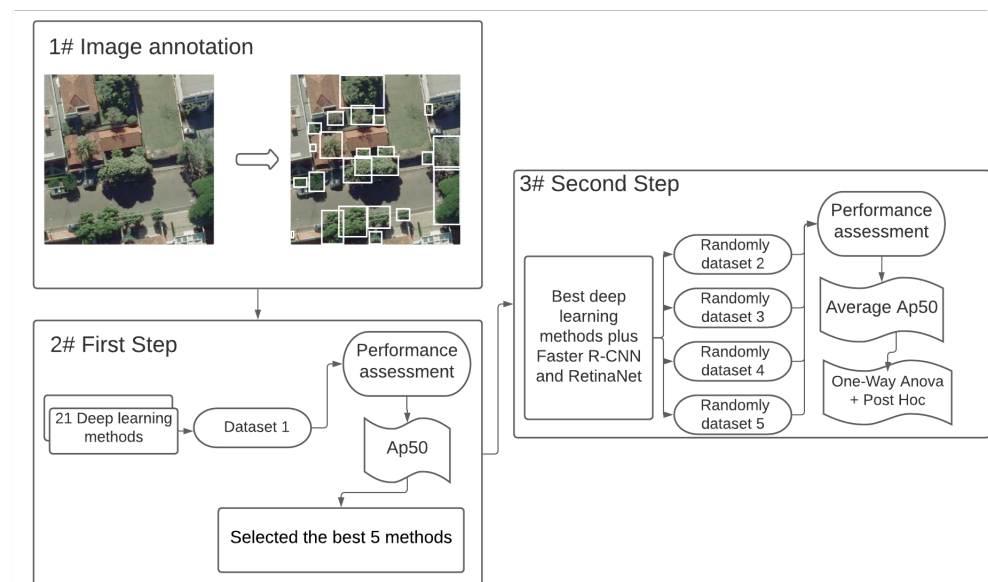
1# Image annotation

3# Second Step

Best deep learning methods plus Faster R-CNN and RetinaNet

Randomly dataset 2

Randomly dataset 3

Randomly dataset 4

Randomly dataset 5

Performance assessment

Average Ap50

One-Way Anova + Post Hoc

2# First Step

21 Deep learning methods

Dataset 1

Performance assessment

Ap50

Selected the best 5 methods